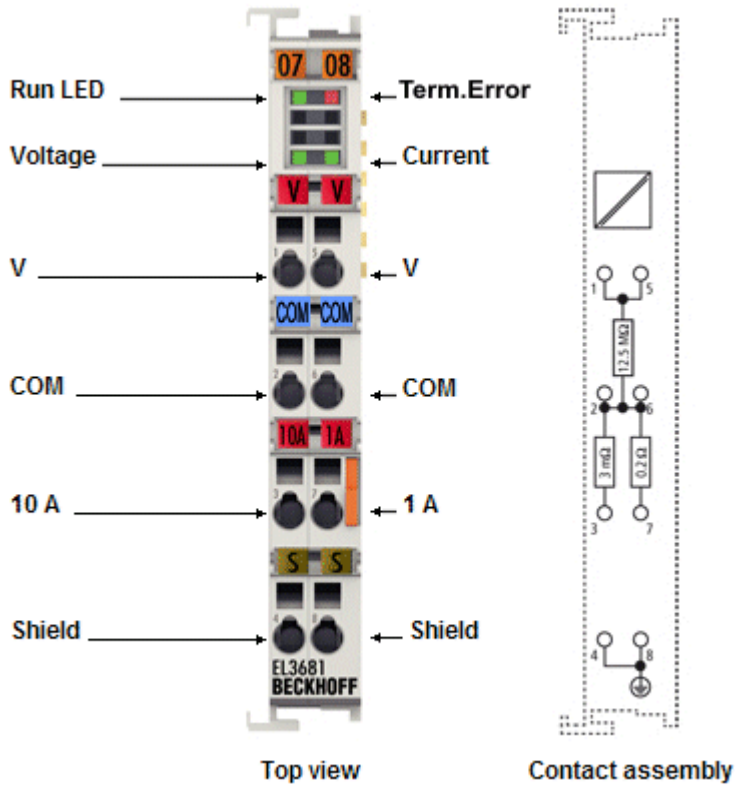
07 08

Run LED

Term.Error

Voltage

Current

V V

V

V

COM COM

COM

COM

10A 1A

10 A

1 A

S S

Shield

Shield

EL3681
BECKHOFF

Top view

1 5

12.5 MΩ

2 6

3 mΩ

0.2 Ω

3 7

4 8

Contact assembly